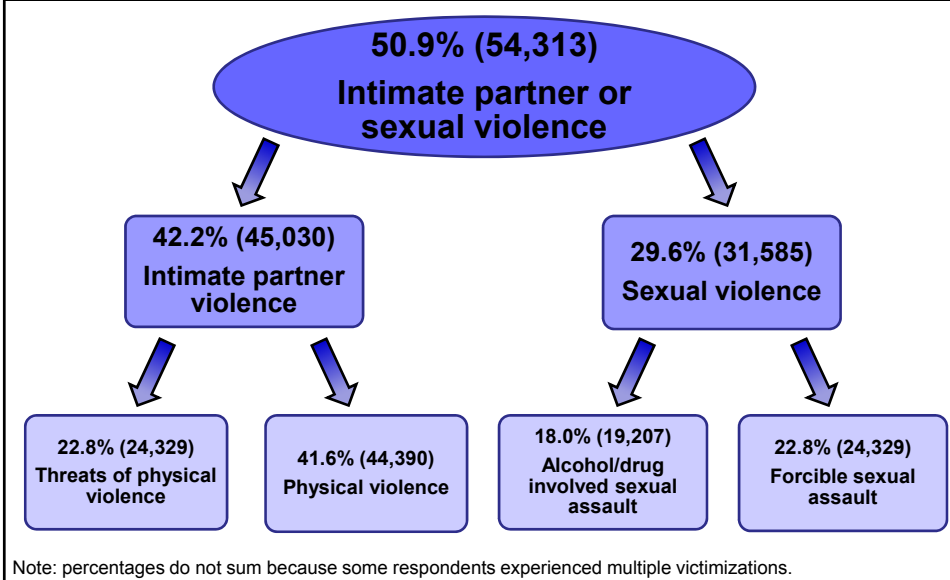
50.9% (54,313)
Intimate partner or sexual violence

42.2% (45,030)
Intimate partner violence

29.6% (31,585)
Sexual violence

22.8% (24,329)
Threats of physical violence

41.6% (44,390)
Physical violence

18.0% (19,207)
Alcohol/drug involved sexual assault

22.8% (24,329)
Forcible sexual assault

Note: percentages do not sum because some respondents experienced multiple victimizations.